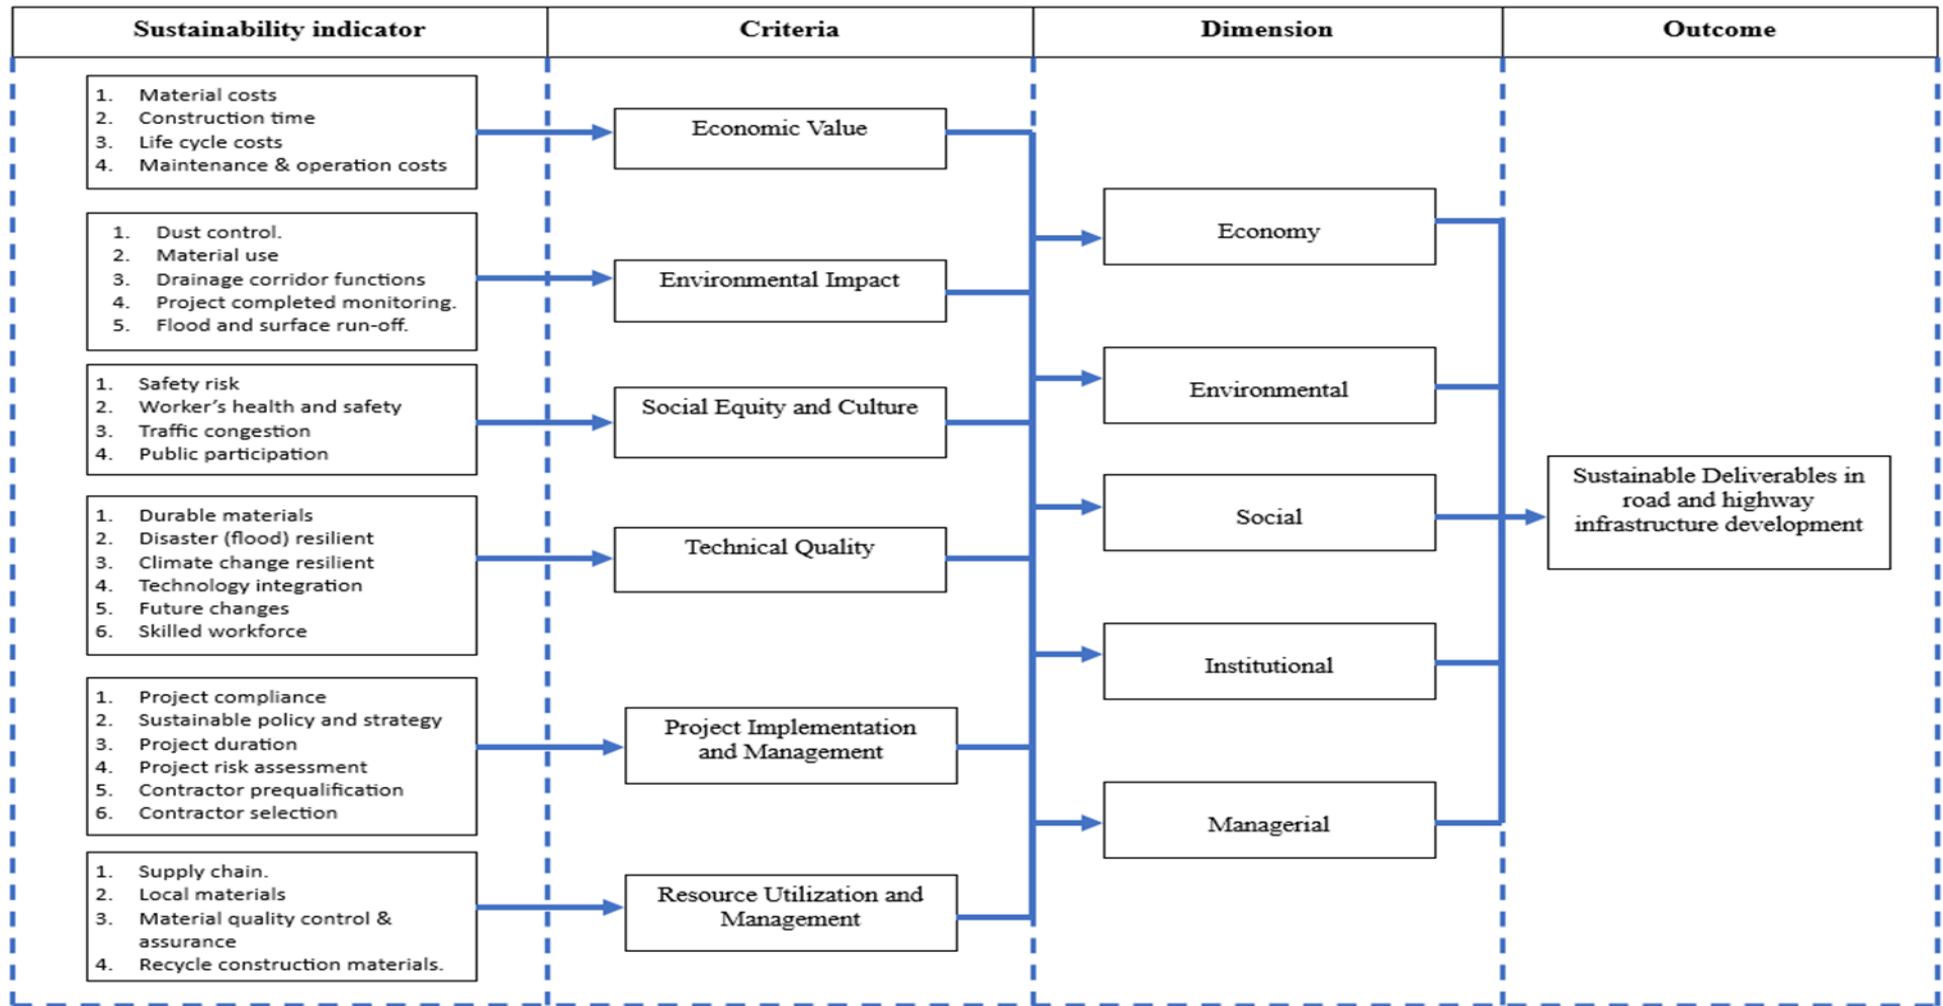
Sustainability indicator

Criteria

Dimension

Outcome

1. Material costs
2. Construction time
3. Life cycle costs
4. Maintenance & operation costs

Economic Value

1. Dust control.
2. Material use
3. Drainage corridor functions
4. Project completed monitoring.
5. Flood and surface run-off.

Environmental Impact

1. Safety risk
2. Worker's health and safety
3. Traffic congestion
4. Public participation

Social Equity and Culture

1. Durable materials
2. Disaster (flood) resilient
3. Climate change resilient
4. Technology integration
5. Future changes
6. Skilled workforce

Technical Quality

1. Project compliance
2. Sustainable policy and strategy
3. Project duration
4. Project risk assessment
5. Contractor prequalification
6. Contractor selection

Project Implementation and Management

1. Supply chain.
2. Local materials
3. Material quality control & assurance
4. Recycle construction materials.

Resource Utilization and Management

Economy

Environmental

Social

Institutional

Managerial

Sustainable Deliverables in road and highway infrastructure development